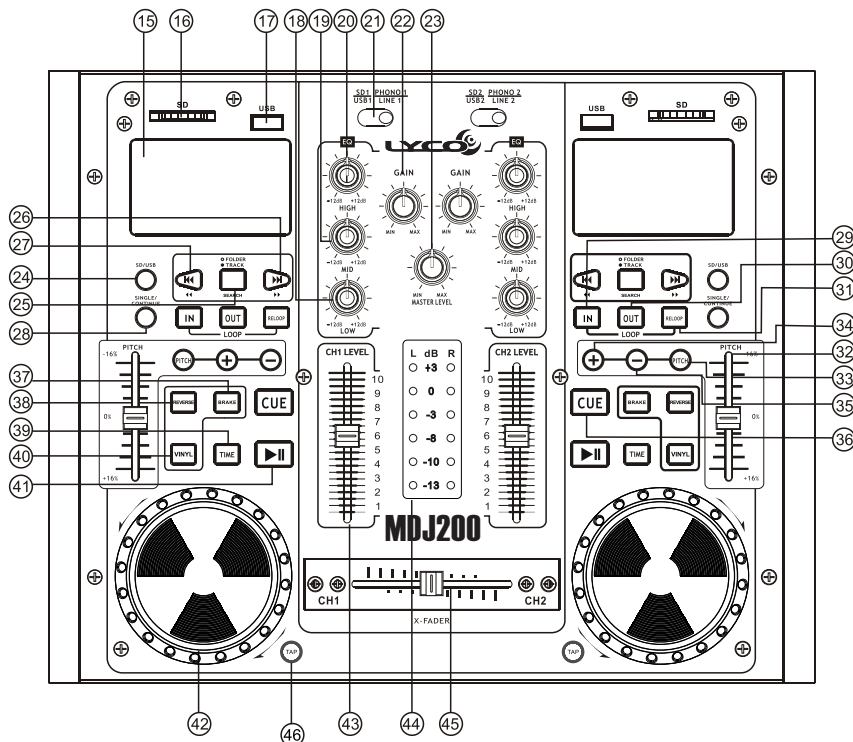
15 16 17 18 19 20 21 22 23

SD USB

SD1 USB1 PHONO 1 LINE 1

SD2 USB2 PHONO 2 LINE 2

USB SD

EQ LYCO EQ

GAIN GAIN

-12dB +12dB HIGH

MIN MAX MIN MAX

-12dB +12dB

26
27
24
25
28

SD/USB

FOLDER TRACK SEARCH

SINGLE/ CONTINUE

IN OUT RELOOP LOOP

MID

MIN MAX MASTER LEVEL

-12dB +12dB LOW

29
30
31
34
32
33
35
36

PITCH -16% PITCH + −

37
38
39
40
41

0% +16%

REVERSE BRAKE CUE VINYL TIME

CH1 LEVEL

L dB R
+3
0
-3
-8
-10
-13

CH2 LEVEL

10 9 8 7 6 5 4 3 2 1

MDJ200

CH1 CH2 X-FADER

TAP TAP

42 46 43 44 45